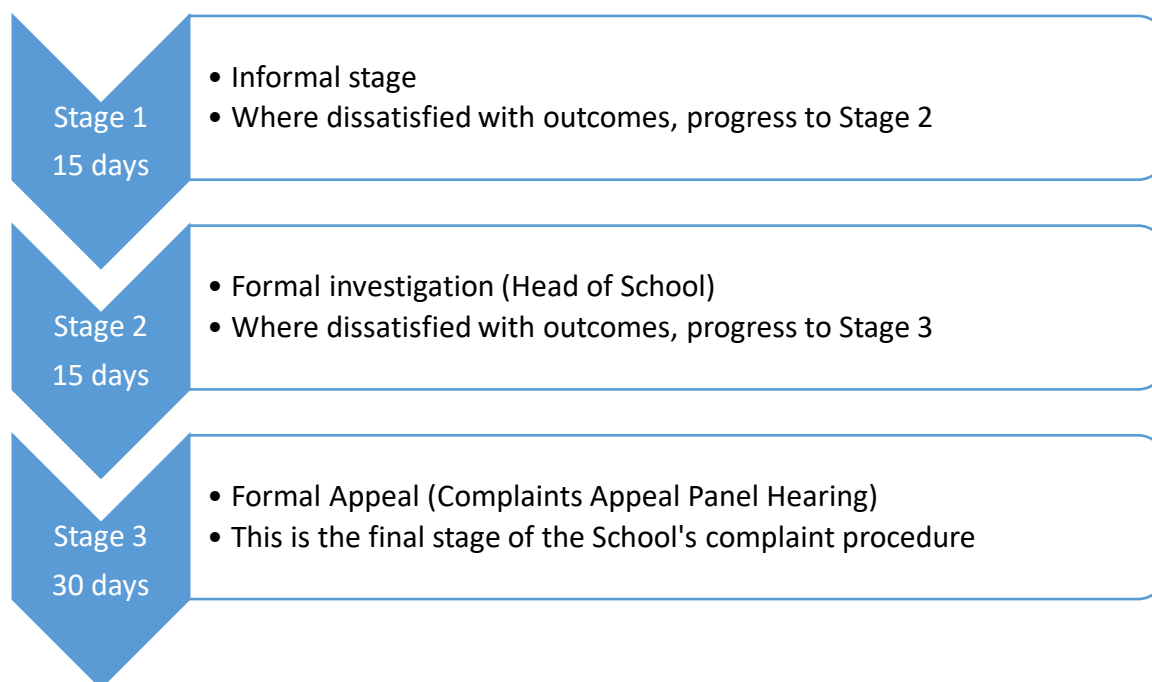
Stage 1
15 days

• Informal stage
• Where dissatisfied with outcomes, progress to Stage 2

Stage 2
15 days

• Formal investigation (Head of School)
• Where dissatisfied with outcomes, progress to Stage 3

Stage 3
30 days

• Formal Appeal (Complaints Appeal Panel Hearing)
• This is the final stage of the School's complaint procedure